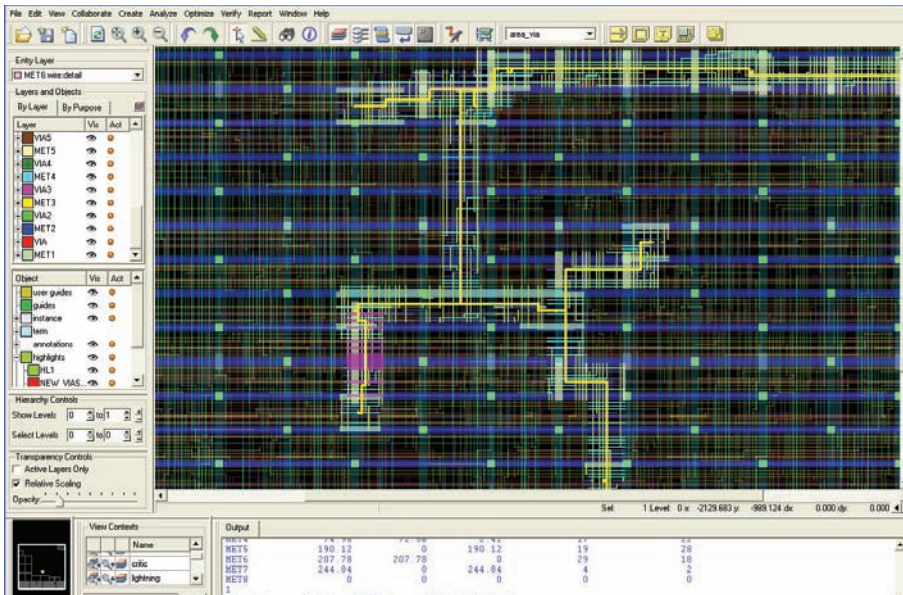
File Edit View Collaborate Create Analyze Optimize Verify Report Window Help

area_via

Entity Layer
MET6:wire:detail

Layers and Objects
By Layer By Purpose

| Layer | Vis | Act |
|---|---|---|
| VIA5 | | |
| MET5 | | |
| VIA4 | | |
| MET4 | | |
| VIA3 | | |
| MET3 | | |
| VIA2 | | |
| MET2 | | |
| VIA | | |
| MET1 | | |

| Object | Vis | Act |
|---|---|---|
| user guides | | |
| guides | | |
| instance | | |
| term | | |
| annotations | | |
| highlights | | |
| HL1 | | |
| NEW VIAS... | | |

Hierarchy Controls
Show Levels 0 to 1
Select Levels 0 to 0

Transparency Controls
Active Layers Only
Relative Scaling
Opacity:

Sel 1 Level 0 x: -2129.683 y: -989.124 dx: 0.000 dy: 0.000

View Contexts
Name
critic
lightning

Output

| | | | | | |
|---|---|---|---|---|---|
| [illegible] | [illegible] | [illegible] | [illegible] | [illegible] | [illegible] |
| MET5 | 190.12 | 0 | 190.12 | 19 | 28 |
| MET6 | 207.78 | 207.78 | 0 | 29 | 18 |
| MET7 | 244.04 | 0 | 244.04 | 4 | 2 |
| MET8 | 0 | 0 | 0 | 0 | 0 |

1